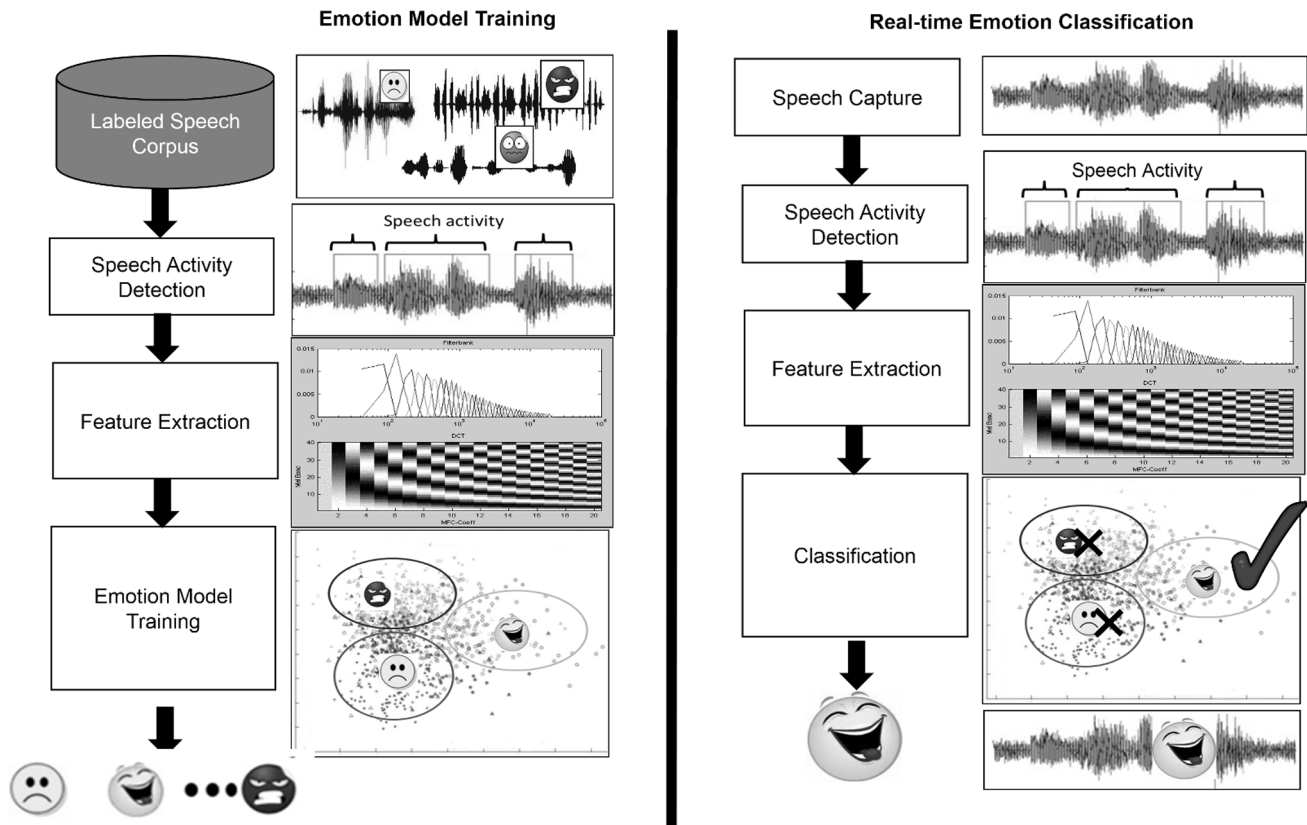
Emotion Model Training

Labeled Speech Corpus

Speech Activity Detection

Feature Extraction

Emotion Model Training

Speech activity

Filterbank

0.015

0.01

0.005

0

$10^1$ $10^2$ $10^3$ $10^4$ $10^5$

DCT

40

30

20

10

Mel Band

2 4 6 8 10 12 14 16 18 20

MFC-Coeff

Real-time Emotion Classification

Speech Capture

Speech Activity Detection

Feature Extraction

Classification

Speech Activity

Filterbank

0.015

0.01

0.005

0

$10^1$ $10^2$ $10^3$ $10^4$ $10^5$

DCT

40

30

20

10

Mel Band

2 4 6 8 10 12 14 16 18 20

MFC-Coeff